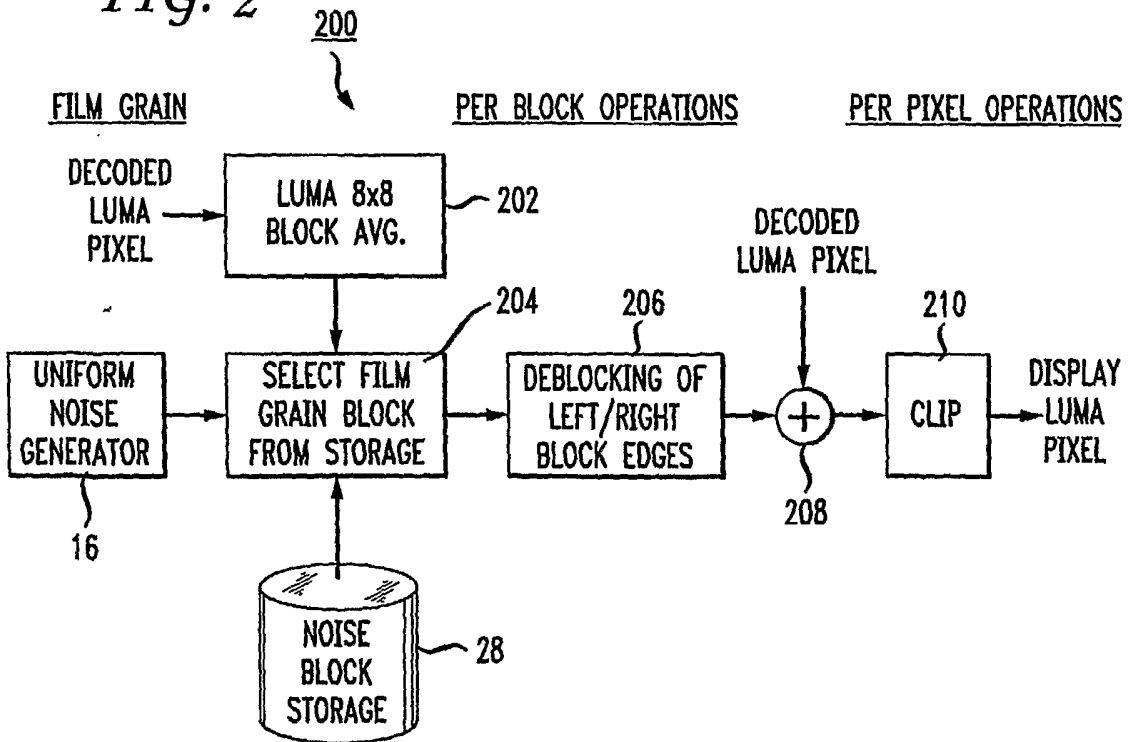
Fig. 2

200

FILM GRAIN

PER BLOCK OPERATIONS

PER PIXEL OPERATIONS

DECODED LUMA PIXEL

LUMA 8x8 BLOCK AVG.

202

204

206

DECODED LUMA PIXEL

210

UNIFORM NOISE GENERATOR

SELECT FILM GRAIN BLOCK FROM STORAGE

DEBLOCKING OF LEFT/RIGHT BLOCK EDGES

+

CLIP

DISPLAY LUMA PIXEL

208

16

NOISE BLOCK STORAGE

28